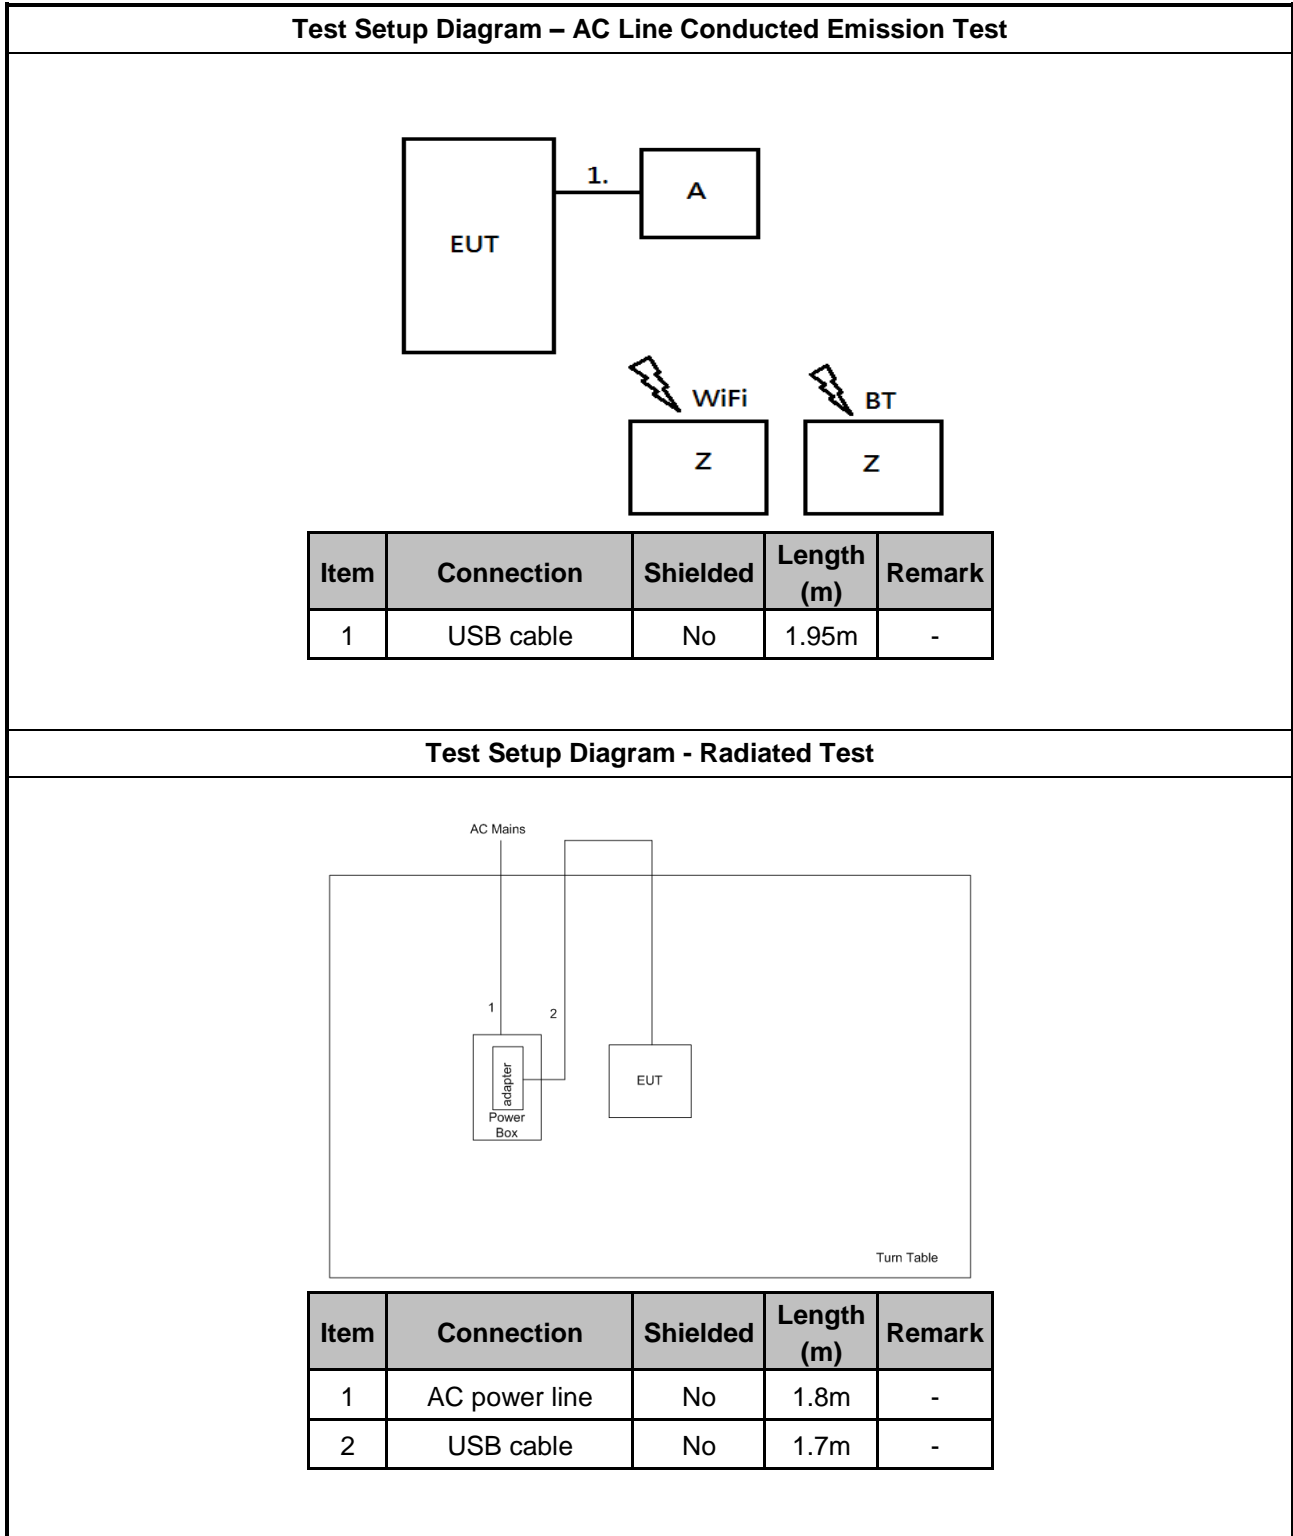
Test Setup Diagram – AC Line Conducted Emission Test

EUT

1.

A

WiFi

BT

Z

Z

| Item | Connection | Shielded | Length (m) | Remark |
|---|---|---|---|---|
| 1 | USB cable | No | 1.95m | - |

Test Setup Diagram - Radiated Test

AC Mains

1

2

adapter

Power Box

EUT

Turn Table

| Item | Connection | Shielded | Length (m) | Remark |
|---|---|---|---|---|
| 1 | AC power line | No | 1.8m | - |
| 2 | USB cable | No | 1.7m | - |